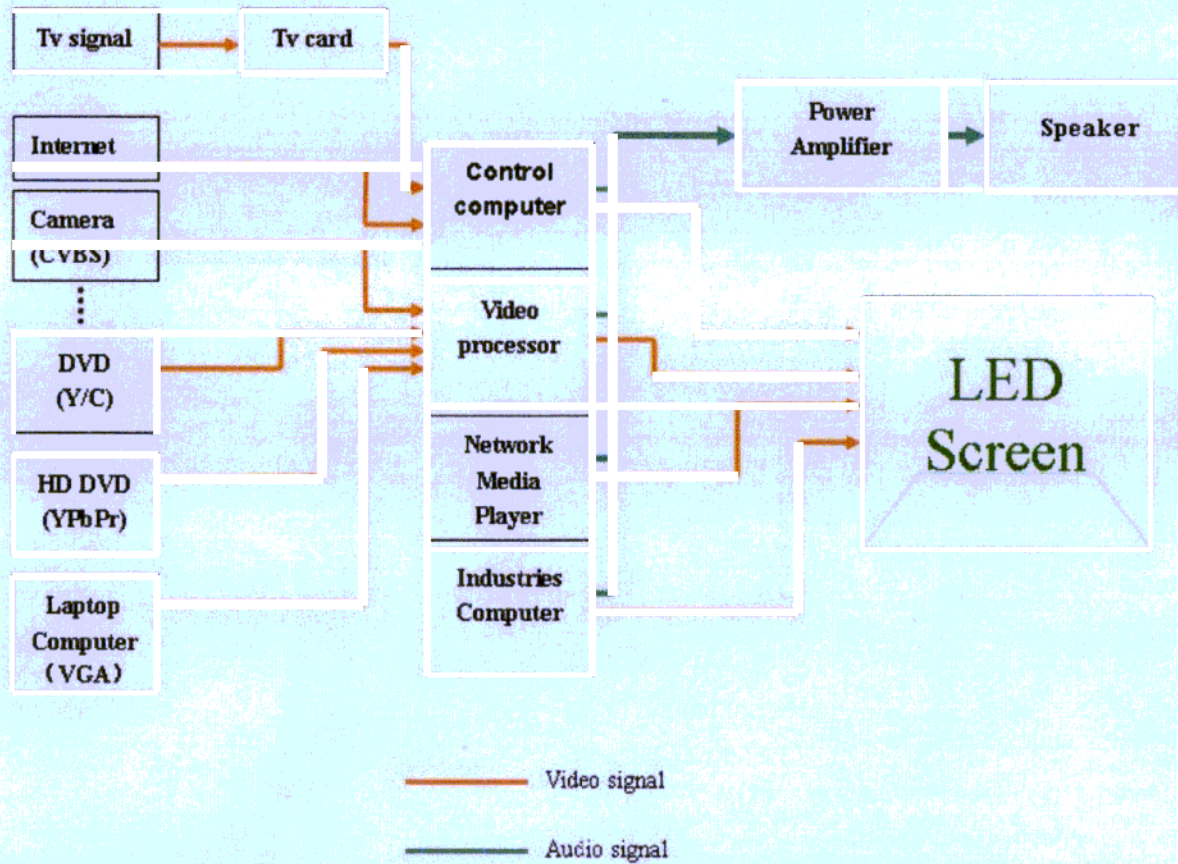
Tv signal

Tv card

Internet

Camera (CVBS)

DVD (Y/C)

HD DVD (YPbPr)

Laptop Computer (VGA)

Control computer

Video processor

Network Media Player

Industries Computer

Power Amplifier

Speaker

LED Screen

Video signal

Audio signal